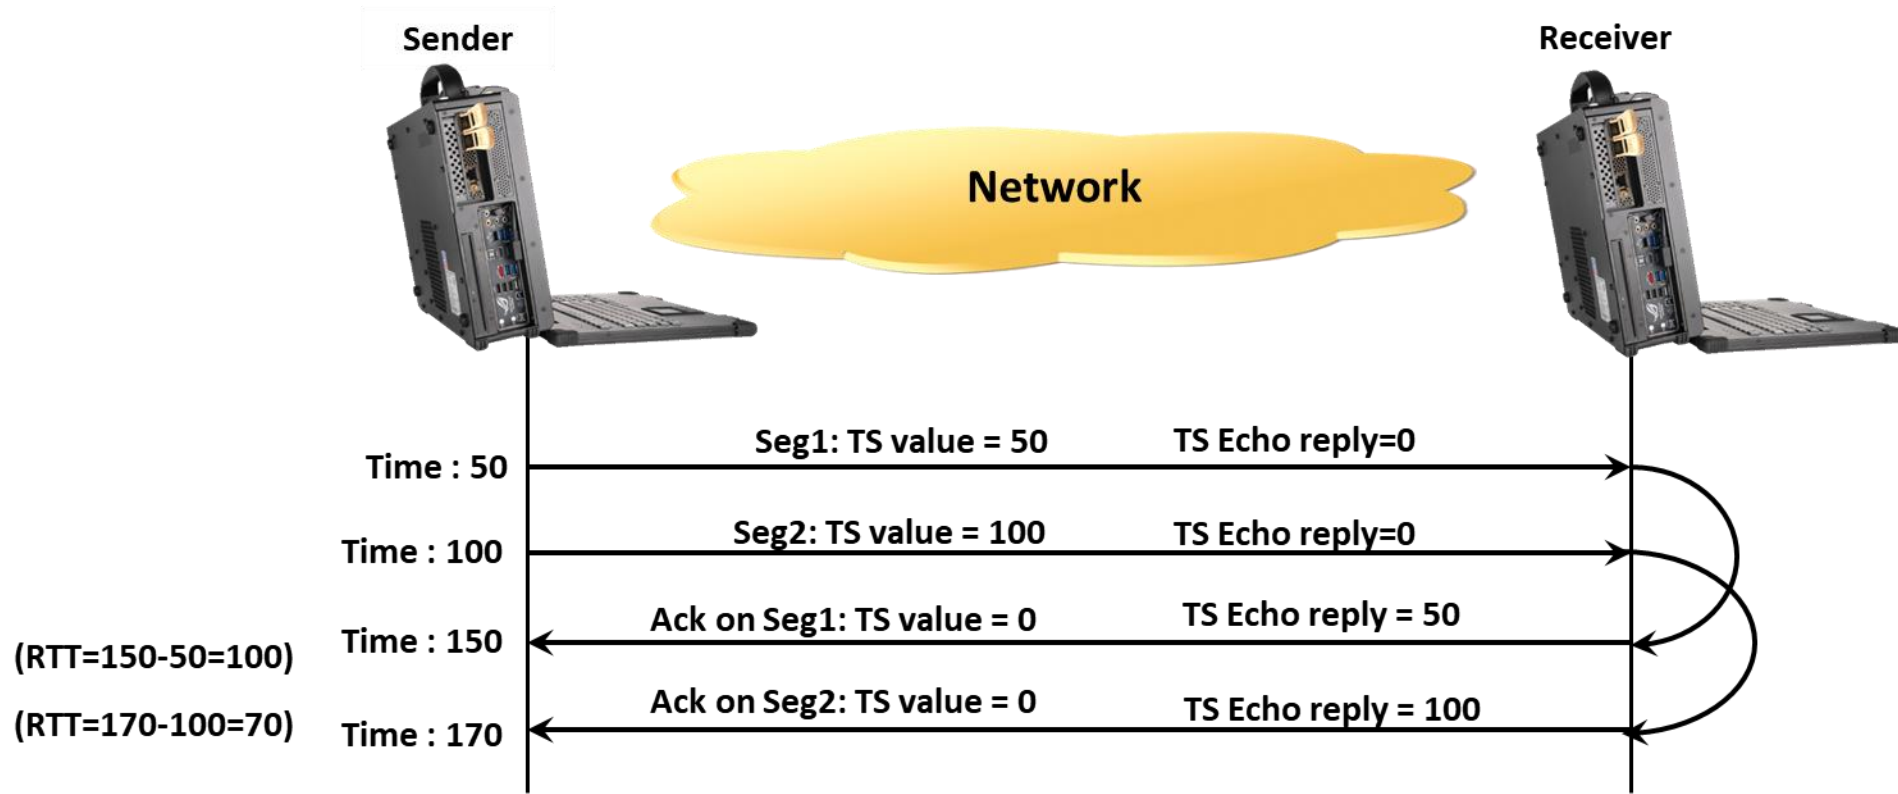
Sender

Receiver

Network

Time : 50

Seg1: TS value = 50

TS Echo reply=0

Time : 100

Seg2: TS value = 100

TS Echo reply=0

(RTT=150-50=100)

Time : 150

Ack on Seg1: TS value = 0

TS Echo reply = 50

(RTT=170-100=70)

Time : 170

Ack on Seg2: TS value = 0

TS Echo reply = 100